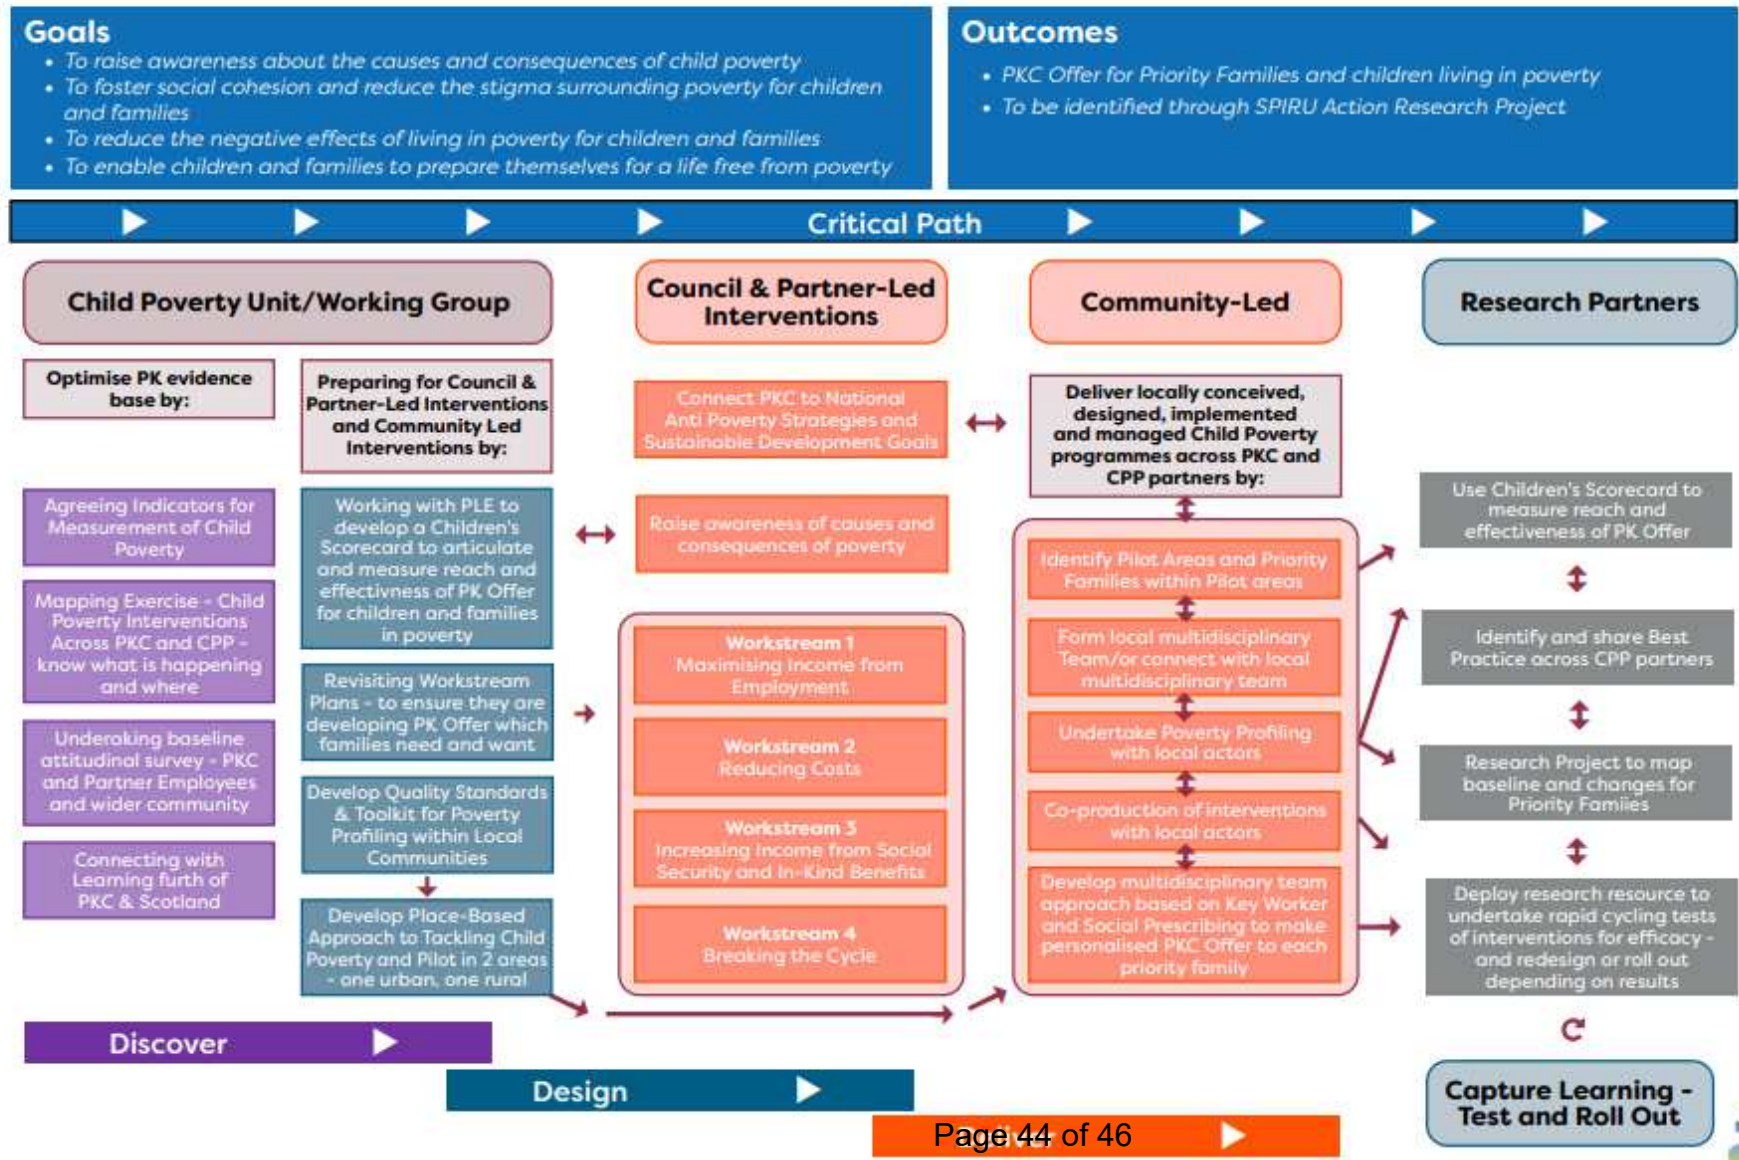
Goals
• To raise awareness about the causes and consequences of child poverty
• To foster social cohesion and reduce the stigma surrounding poverty for children and families
• To reduce the negative effects of living in poverty for children and families
• To enable children and families to prepare themselves for a life free from poverty

Outcomes
• PKC Offer for Priority Families and children living in poverty
• To be identified through SPIRU Action Research Project

Critical Path

Child Poverty Unit/Working Group

Optimise PK evidence base by:

Agreeing Indicators for Measurement of Child Poverty

Mapping Exercise - Child Poverty Interventions Across PKC and CPP - know what is happening and where

Underaking baseline attitudinal survey - PKC and Partner Employees and wider community

Connecting with Learning furth of PKC & Scotland

Preparing for Council & Partner-Led Interventions and Community Led Interventions by:

Working with PLE to develop a Children's Scorecard to articulate and measure reach and effectivness of PK Offer for children and families in poverty

Revisiting Workstream Plans - to ensure they are developing PK Offer which families need and want

Develop Quality Standards & Toolkit for Poverty Profiling within Local Communities

Develop Place-Based Approach to Tackling Child Poverty and Pilot in 2 areas - one urban, one rural

Council & Partner-Led Interventions

Connect PKC to National Anti Poverty Strategies and Sustainable Development Goals

Raise awareness of causes and consequences of poverty

Workstream 1
Maximising Income from Employment

Workstream 2
Reducing Costs

Workstream 3
Increasing Income from Social Security and In-Kind Benefits

Workstream 4
Breaking the Cycle

Community-Led

Deliver locally conceived, designed, implemented and managed Child Poverty programmes across PKC and CPP partners by:

Identify Pilot Areas and Priority Families within Pilot areas

Form local multidisciplinary Team/or connect with local multidisciplinary team

Undertake Poverty Profiling with local actors

Co-production of interventions with local actors

Develop multidisciplinary team approach based on Key Worker and Social Prescribing to make personalised PKC Offer to each priority family

Research Partners

Use Children's Scorecard to measure reach and effectiveness of PK Offer

Identify and share Best Practice across CPP partners

Research Project to map baseline and changes for Priority Families

Deploy research resource to undertake rapid cycling tests of interventions for efficacy - and redesign or roll out depending on results

Capture Learning - Test and Roll Out

Discover

Design

Page 44 of 46